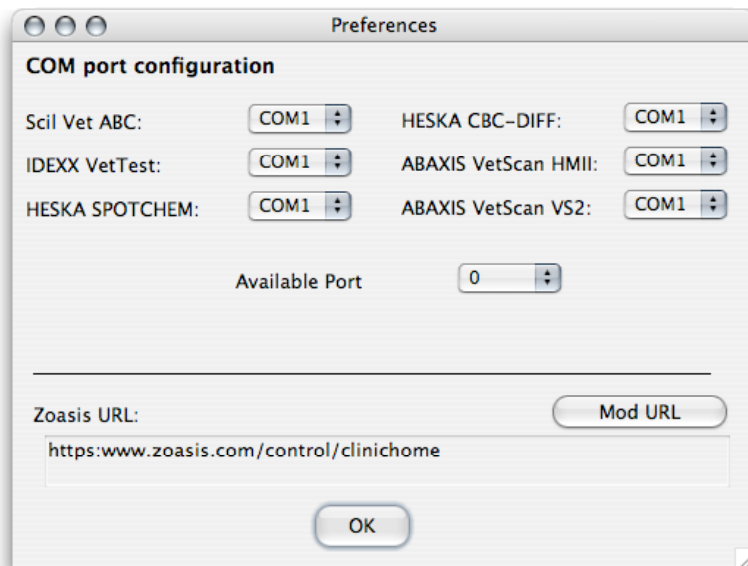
Preferences

COM port configuration

Scil Vet ABC: COM1

HESKA CBC-DIFF: COM1

IDEXX VetTest: COM1

ABAXIS VetScan HMII: COM1

HESKA SPOTCHEM: COM1

ABAXIS VetScan VS2: COM1

Available Port 0

Zoasis URL:

Mod URL

https:www.zoasis.com/control/clinichome

OK